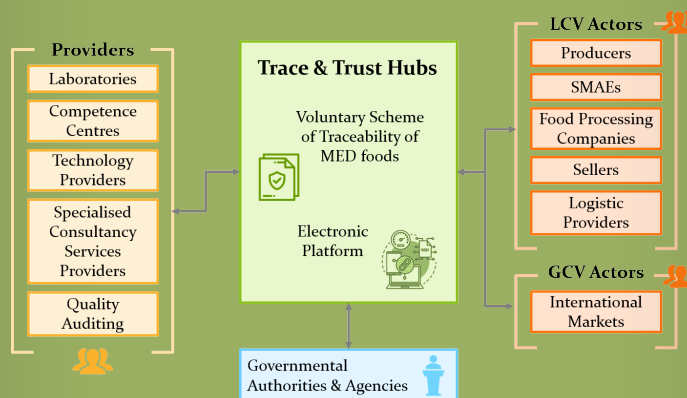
Providers

Laboratories

Competence Centres

Technology Providers

Specialised Consultancy Services Providers

Quality Auditing

Trace & Trust Hubs

Voluntary Scheme of Traceability of MED foods

Electronic Platform

Governmental Authorities & Agencies

LCV Actors

Producers

SMAEs

Food Processing Companies

Sellers

Logistic Providers

GCV Actors

International Markets